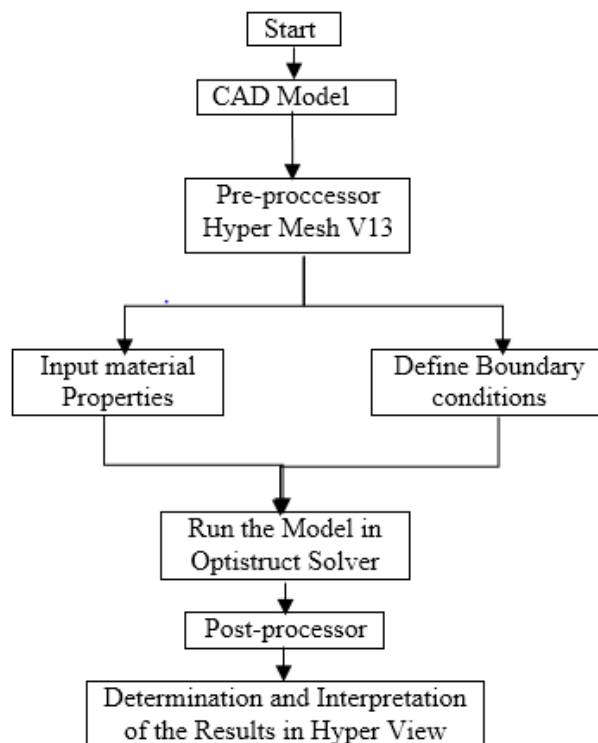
Start

CAD Model

Pre-proccessor
Hyper Mesh V13

Input material
Properties

Define Boundary
conditions

Run the Model in
Optistruct Solver

Post-processor

Determination and Interpretation
of the Results in Hyper View